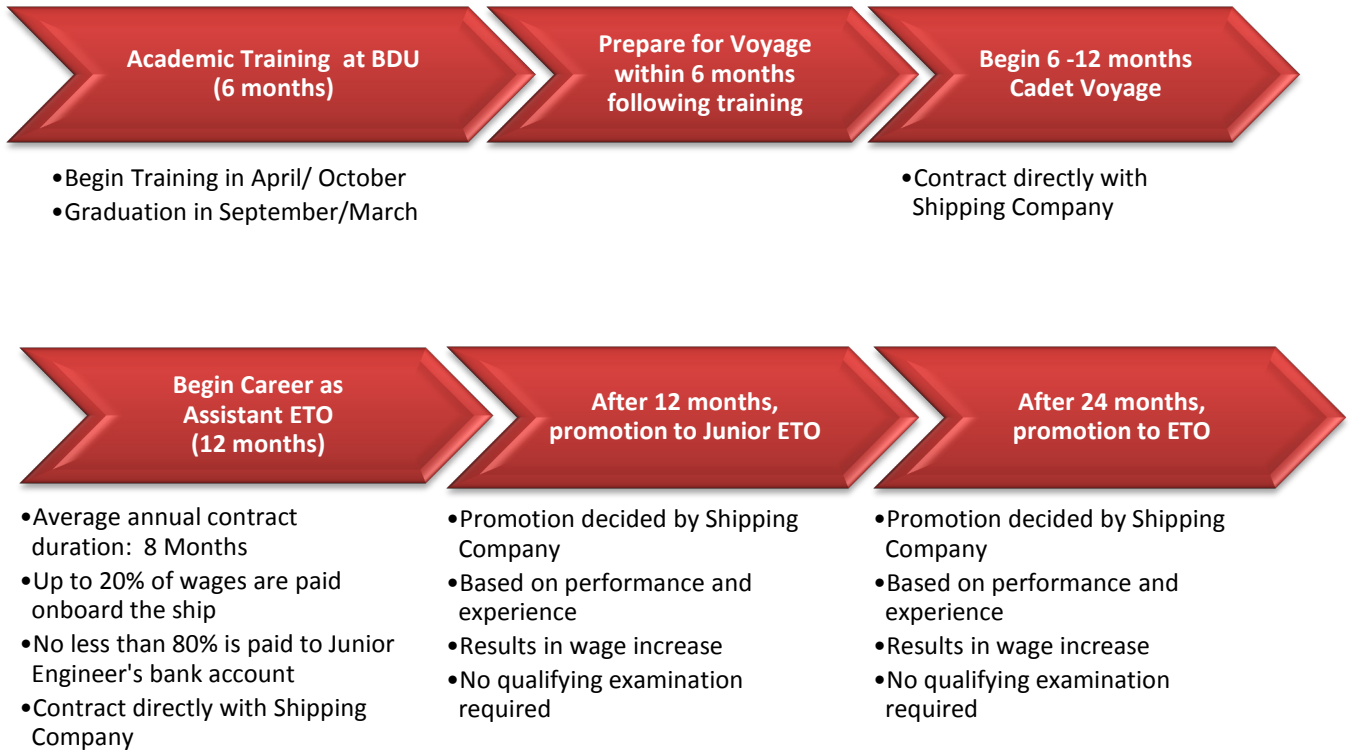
Academic Training at BDU (6 months)

•Begin Training in April/ October
•Graduation in September/March

Prepare for Voyage within 6 months following training

Begin 6 -12 months Cadet Voyage

•Contract directly with Shipping Company

Begin Career as Assistant ETO (12 months)

•Average annual contract duration: 8 Months
•Up to 20% of wages are paid onboard the ship
•No less than 80% is paid to Junior Engineer's bank account
•Contract directly with Shipping Company

After 12 months, promotion to Junior ETO

•Promotion decided by Shipping Company
•Based on performance and experience
•Results in wage increase
•No qualifying examination required

After 24 months, promotion to ETO

•Promotion decided by Shipping Company
•Based on performance and experience
•Results in wage increase
•No qualifying examination required